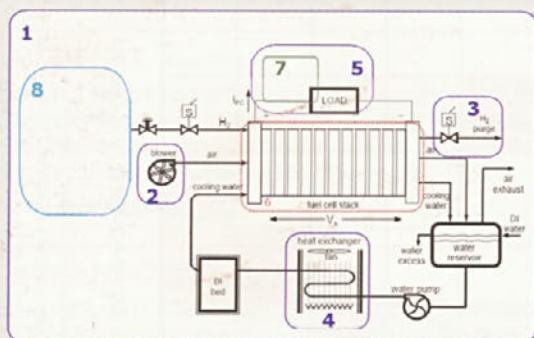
1

8

7

5

LOAD

$I_{FC}$

$H_2$

3

$H_2$ purge

blower

2

air

cooling water

6

fuel cell stack

$V_s$

air

cooling water

air exhaust

DI water

water excess

water reservoir

DI bed

heat exchanger

fan

4

water pump